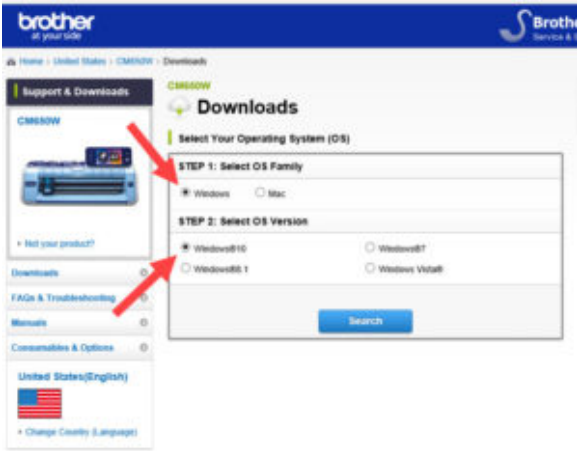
brother
at your side

Brothe
Service &

Home > United States > CM650W > Downloads

Support & Downloads

CM650W

» Not your product?

Downloads

FAQs & Troubleshooting

Manuals

Consumables & Options

United States(English)

» Change Country (Language)

CM650W

Downloads

Select Your Operating System (OS)

STEP 1: Select OS Family

Windows

Mac

STEP 2: Select OS Version

Windows®10

Windows®7

Windows®8.1

Windows Vista®

Search